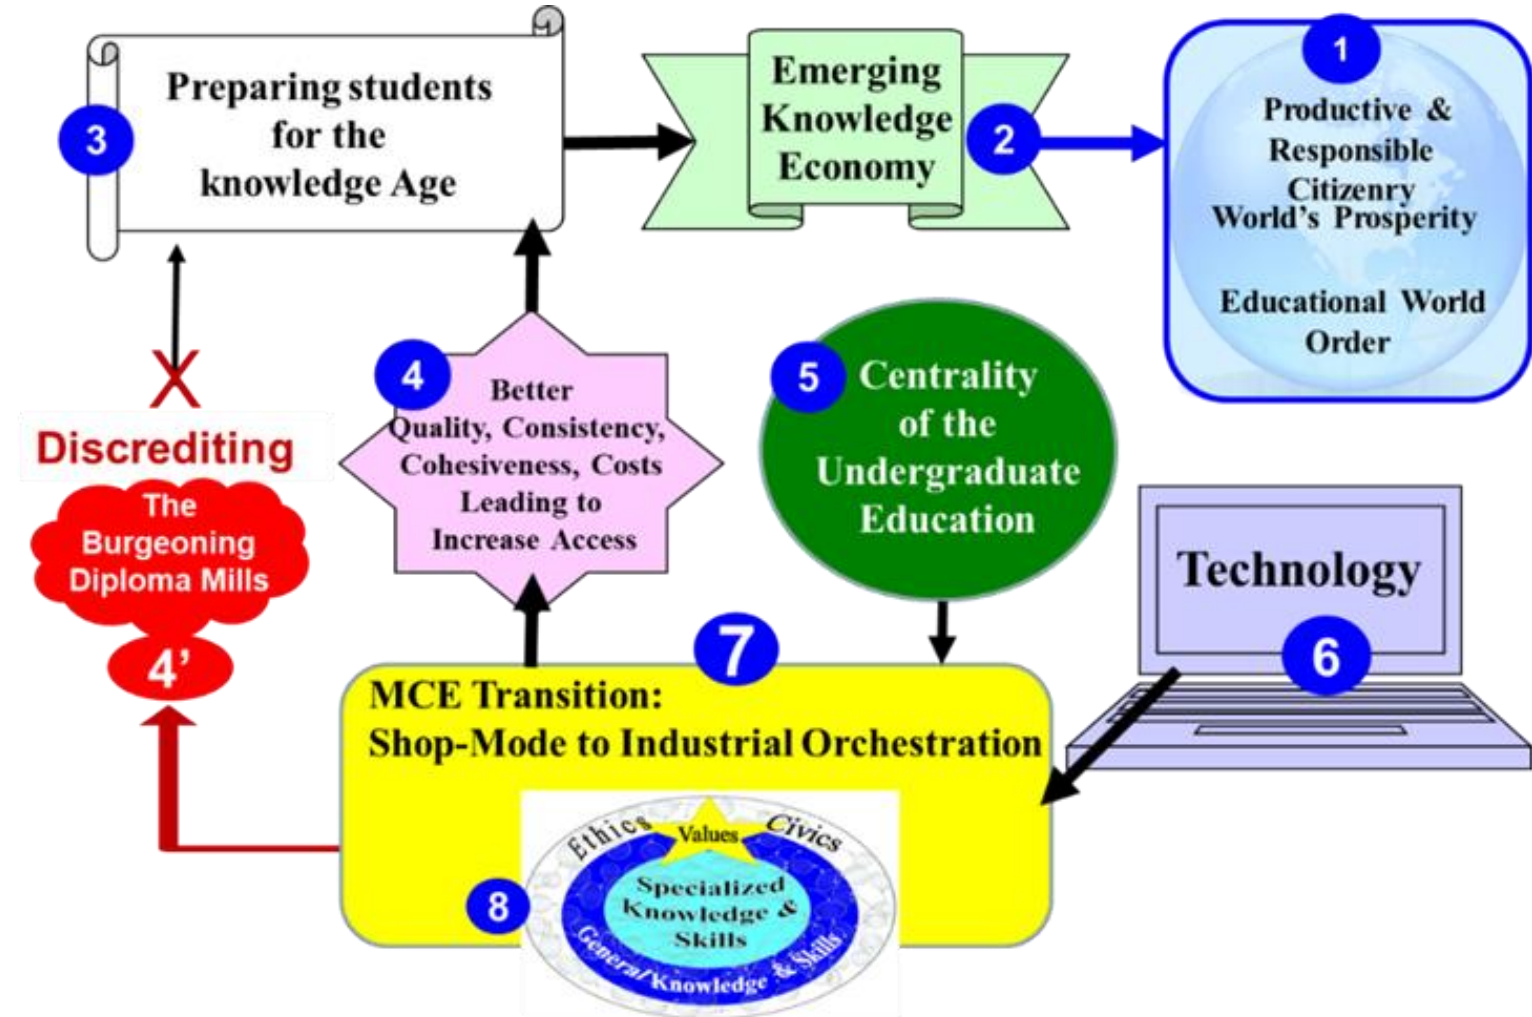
3
Preparing students for the knowledge Age

Emerging Knowledge Economy

2

1
Productive & Responsible Citizenry
World's Prosperity

Educational World Order

X
Discrediting
The Burgeoning Diploma Mills
4'

4
Better Quality, Consistency, Cohesiveness, Costs Leading to Increase Access

5
Centrality of the Undergraduate Education

Technology
6

7
MCE Transition:
Shop-Mode to Industrial Orchestration

8
Ethics
Values
Civics
Specialized Knowledge & Skills
General Knowledge & Skills